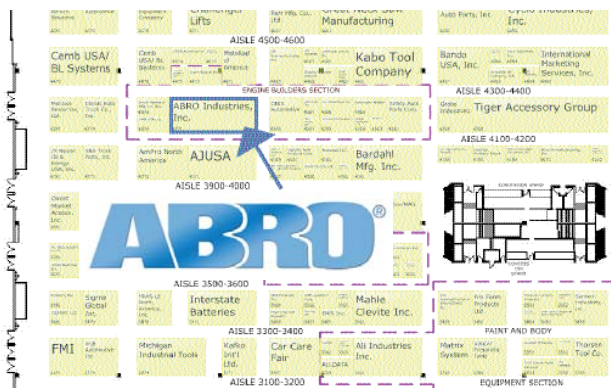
Challenger Lifts

Great Neck Saw Manufacturing

Cycle Industries, Inc.

AISLE 4500-4600

Cemb USA/ BL Systems

Kabo Tool Company

Bando USA, Inc.

International Marketing Services, Inc.

ENGINE BUILDERS SECTION

AISLE 4300-4400

ABRO Industries, Inc.

Tiger Accessory Group

AISLE 4100-4200

AJUSA

Bardahl Mfg. Inc.

AISLE 3900-4000

ABRO®

AISLE 3500-3600

Sigma Global Int.

Interstate Batteries

Mahle Clevite Inc.

AISLE 3300-3400

PAINT AND BODY

FMI

Michigan Industrial Tools

Car Care Fair

Ali Industries Inc.

Matrix System

Tharstern Tool Co.

AISLE 3100-3200

EQUIPMENT SECTION